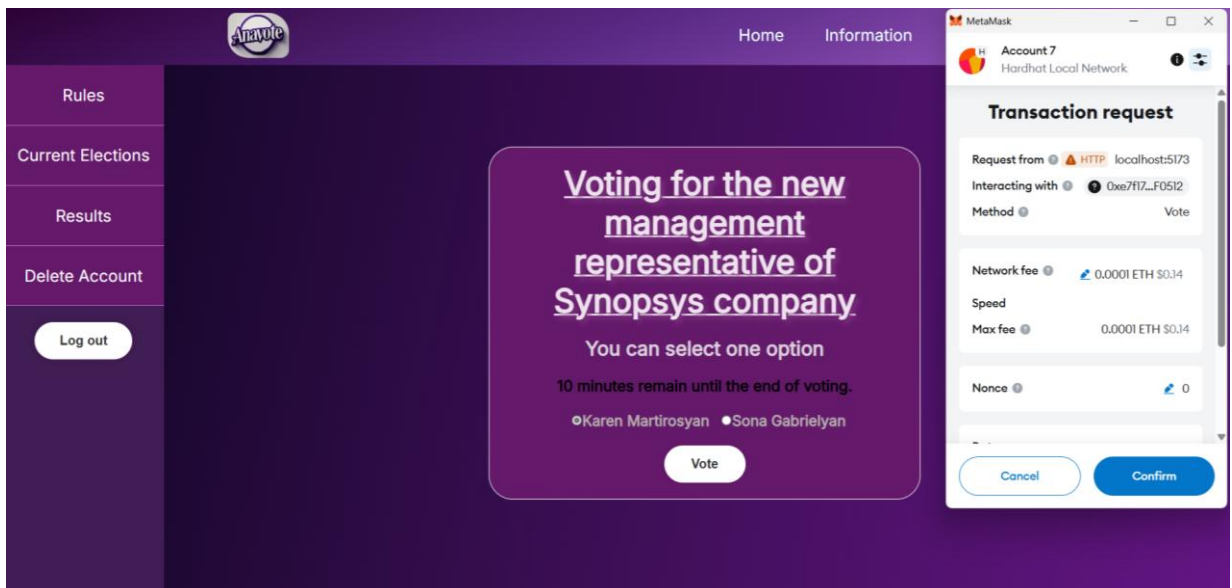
Anavote

Home Information

Rules

Current Elections

Results

Delete Account

Log out

Voting for the new management representative of Synopsys company

You can select one option

10 minutes remain until the end of voting.

Karen Martirosyan Sona Gabrielyan

Vote

MetaMask

Account 7
Hardhat Local Network

Transaction request

Request from HTTP localhost:5173
Interacting with 0xe7f17...F0512
Method Vote

Network fee 0.0001 ETH $0.14
Speed
Max fee 0.0001 ETH $0.14

Nonce 0

Cancel Confirm